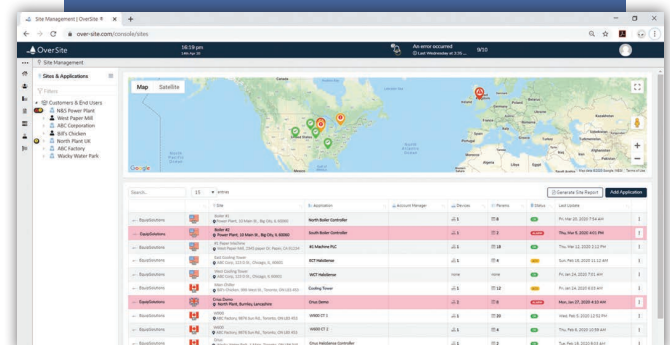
Site Management | OverSite
over-site.com/console/sites

OverSite
06:19 pm
An error occurred
9/10

Site Management

Sites & Applications
Filters
Customers & End Users
N&S Power Plant
West Paper Mill
ABC Corporation
Bill's Chicken
North Plant UK
ABC Factory
Wacky Water Park

Map
Satellite

Google

Search...
15 entries
Generate Site Report
Add Application

| | | Site | Application | Account Manager | Devices | Params | Status | Last Update | |
|---|---|---|---|---|---|---|---|---|---|
| EquipSolutions | | Boiler #1 | North Boiler Controller | | 1 | 8 | | Fri, Mar 20, 2020 7:54 AM | |
| EquipSolutions | | Boiler #2 Power Plant, 10 Main St., Big City, IL 60000 | South Boiler Controller | | 1 | 2 | | Thu, Mar 5, 2020 4:01 PM | |
| EquipSolutions | | #1 Paper Machine West Paper Mill | #1 Machine PLC | | 1 | 18 | | Thu, Mar 12, 2020 2:12 PM | |
| EquipSolutions | | East Cooling Tower ABC Corp., Chicago, IL 60601 | ECT Maintenance | | 1 | 4 | | Sun, Feb 16, 2020 11:12 AM | |
| EquipSolutions | | West Cooling Tower ABC Corp., Chicago, IL 60601 | WCT Maintenance | | none | none | | Fri, Jan 24, 2020 7:51 AM | |
| EquipSolutions | | Main Chiller Bill's Chicken | Cooling Tower | | 1 | 12 | | Fri, Jan 24, 2020 8:03 AM | |
| EquipSolutions | | Cirus Demo North Plant, Burnley, Lancashire | Cirus Demo | | 2 | 8 | | Mon, Jan 27, 2020 4:10 AM | |
| EquipSolutions | | W600 ABC Factory, Toronto, ON | W600 CT 1 | | 1 | 20 | | Wed, Feb 5, 2020 12:53 PM | |
| EquipSolutions | | W600 ABC Factory, Toronto, ON | W600 CT 2 | | 1 | 4 | | Thu, Feb 6, 2020 10:59 AM | |
| EquipSolutions | | Cirus | Cirus Maintenance Controller | | 1 | 2 | | Tue, Feb 18, 2020 8:03 AM | |